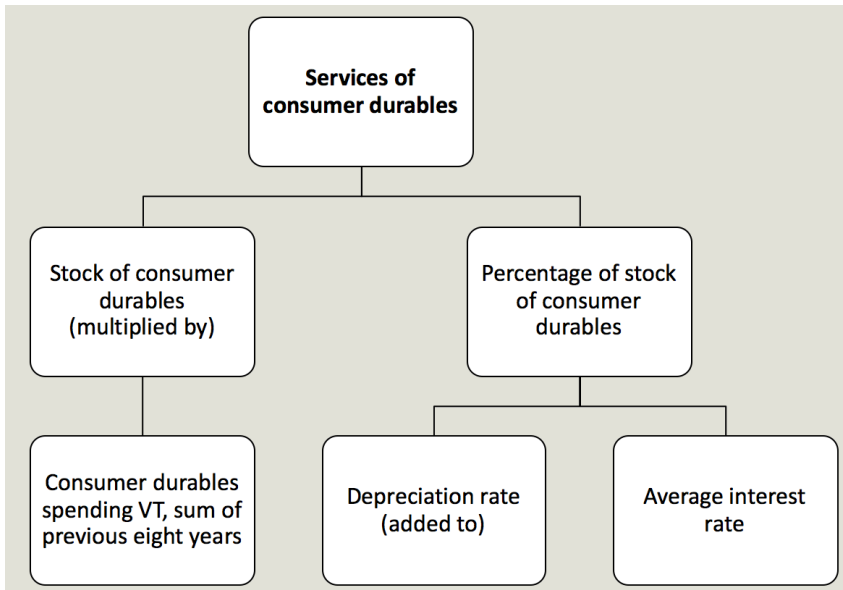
Services of consumer durables

Stock of consumer durables (multiplied by)

Percentage of stock of consumer durables

Consumer durables spending VT, sum of previous eight years

Depreciation rate (added to)

Average interest rate